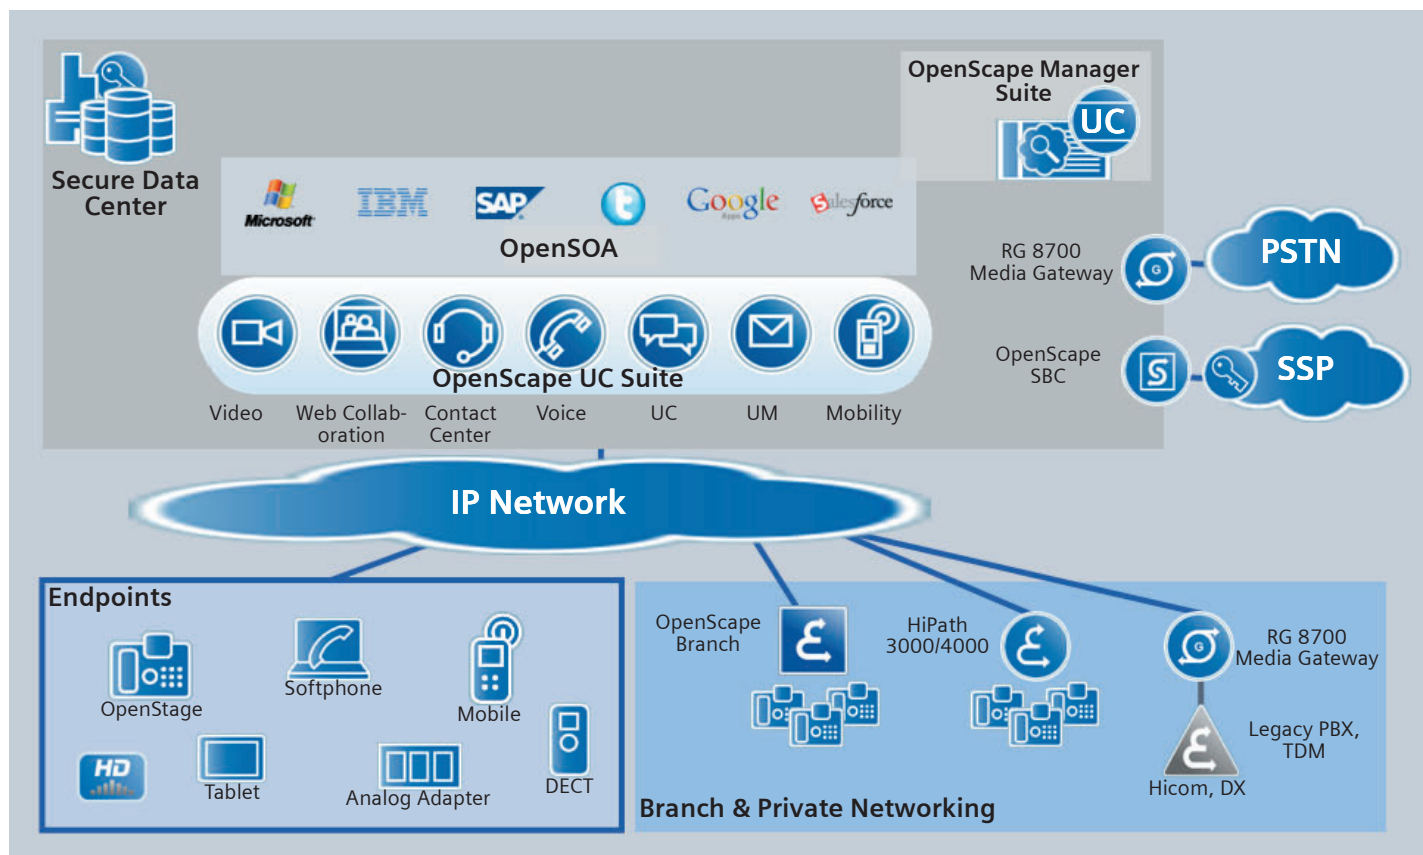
Secure Data Center

OpenScape Manager Suite

UC

Microsoft

IBM

SAP

Google

salesforce

OpenSOA

RG 8700 Media Gateway

PSTN

OpenScape SBC

SSP

OpenScape UC Suite

Video

Web Collaboration

Contact Center

Voice

UC

UM

Mobility

IP Network

Endpoints

OpenStage

Softphone

Mobile

HD

Tablet

Analog Adapter

DECT

OpenScape Branch

HiPath 3000/4000

RG 8700 Media Gateway

Legacy PBX, TDM

Hicom, DX

Branch & Private Networking